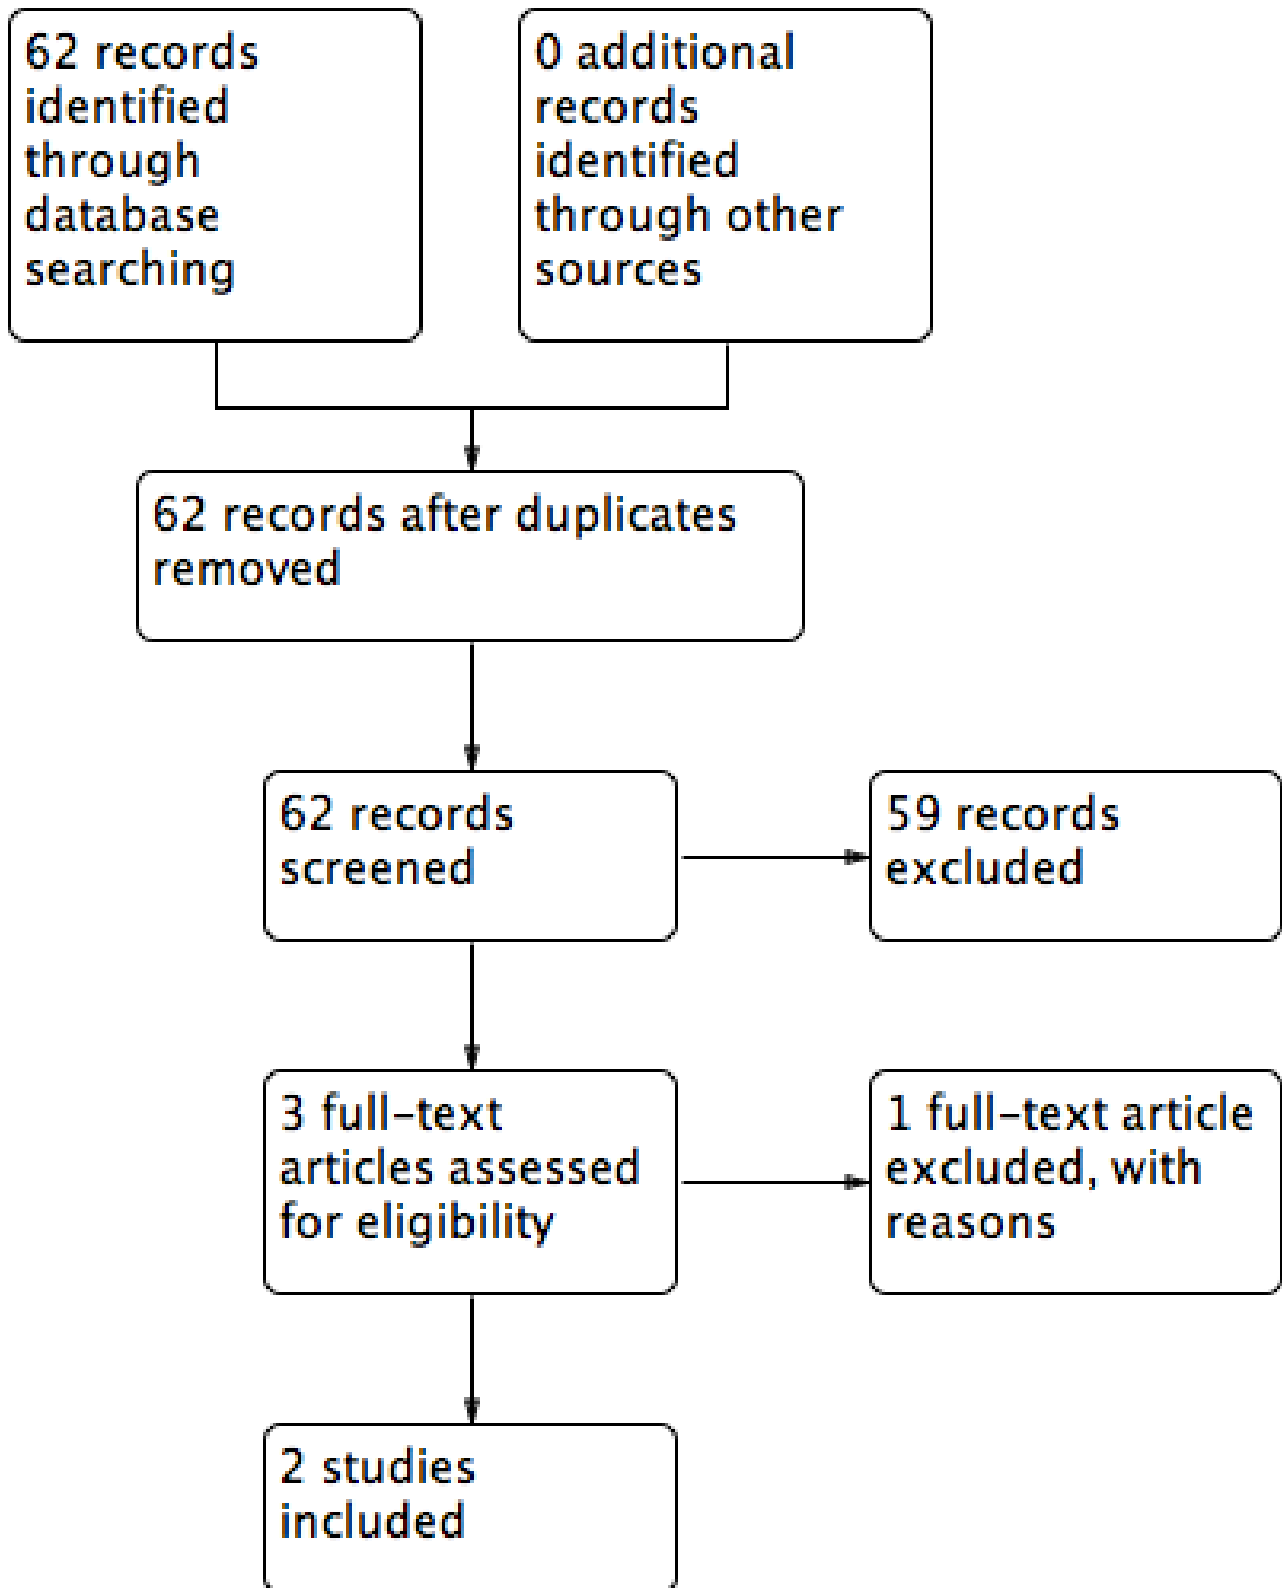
62 records identified through database searching

0 additional records identified through other sources

62 records after duplicates removed

62 records screened

59 records excluded

3 full-text articles assessed for eligibility

1 full-text article excluded, with reasons

2 studies included